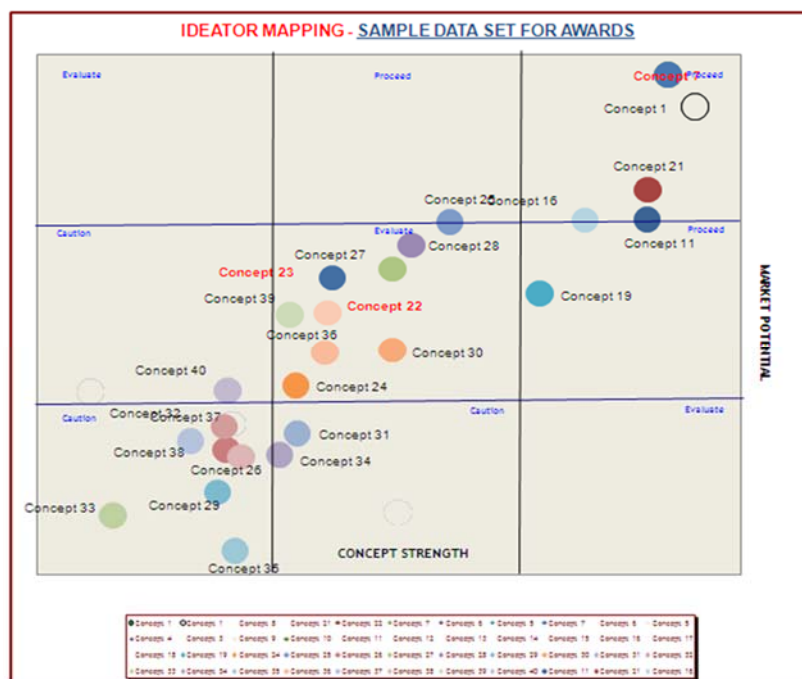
IDEATOR MAPPING - SAMPLE DATA SET FOR AWARDS

Evaluate

Proceed

Concept 7 Proceed

Concept 1

Concept 21

Concept 26

Concept 16

Caution

Evaluate

Concept 28

Concept 11

Proceed

Concept 27

Concept 23

Concept 39

Concept 22

Concept 19

Concept 36

Concept 30

Concept 40

Concept 24

Caution

Concept 32

Concept 37

Caution

Evaluate

Concept 38

Concept 31

Concept 34

Concept 26

Concept 33

Concept 29

CONCEPT STRENGTH

Concept 35

MARKET POTENTIAL

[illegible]